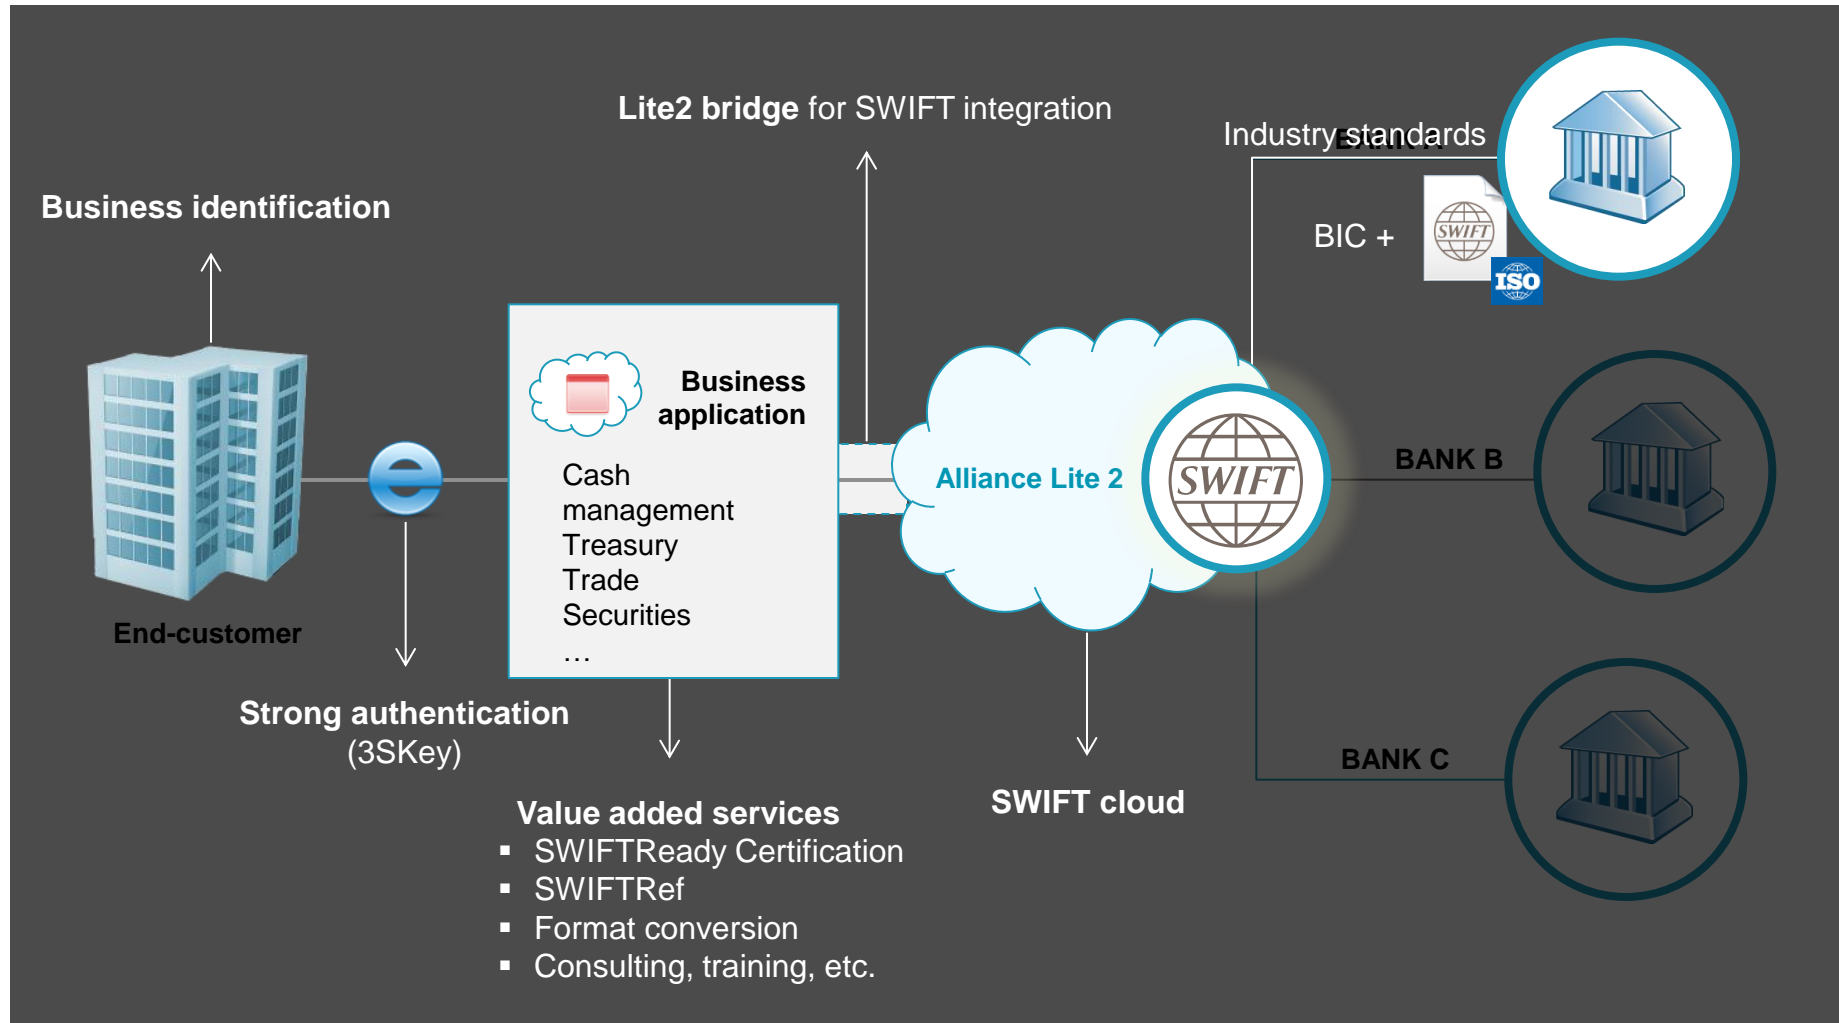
Lite2 bridge for SWIFT integration

Industry standards

BANK A

BIC +

SWIFT

ISO

Business identification

Business application

Cash management
Treasury
Trade
Securities
…

Alliance Lite 2

SWIFT

BANK B

BANK C

End-customer

Strong authentication
(3SKey)

Value added services
▪ SWIFTReady Certification
▪ SWIFTRef
▪ Format conversion
▪ Consulting, training, etc.

SWIFT cloud